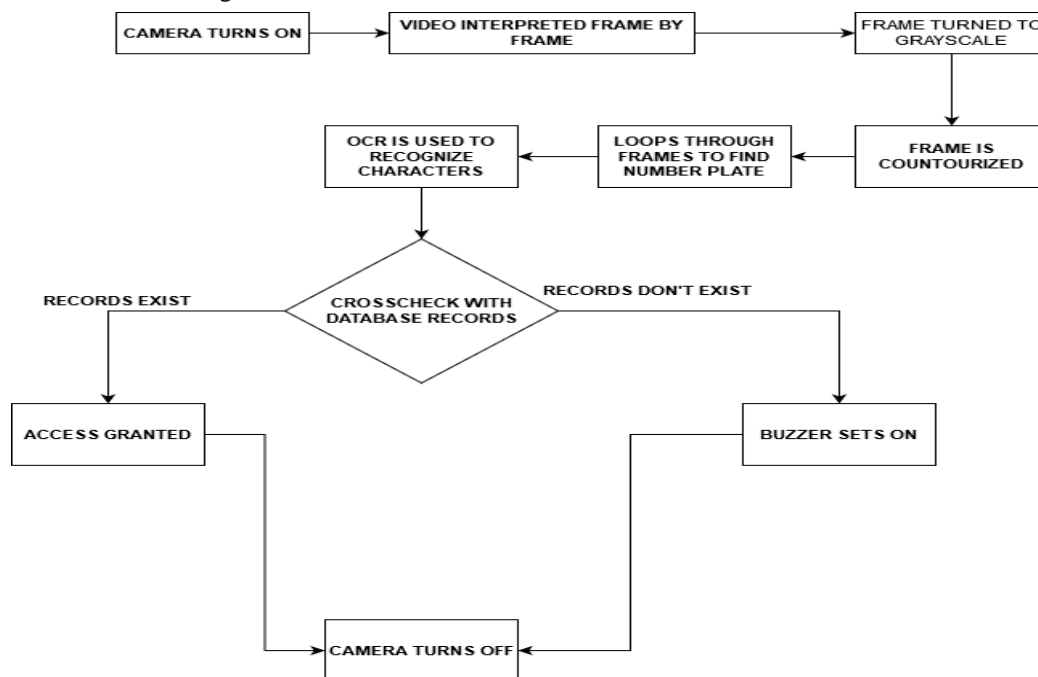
CAMERA TURNS ON

VIDEO INTERPRETED FRAME BY FRAME

FRAME TURNED TO GRAYSCALE

FRAME IS COUNTOURIZED

LOOPS THROUGH FRAMES TO FIND NUMBER PLATE

OCR IS USED TO RECOGNIZE CHARACTERS

CROSSCHECK WITH DATABASE RECORDS

RECORDS EXIST

RECORDS DON'T EXIST

ACCESS GRANTED

BUZZER SETS ON

CAMERA TURNS OFF